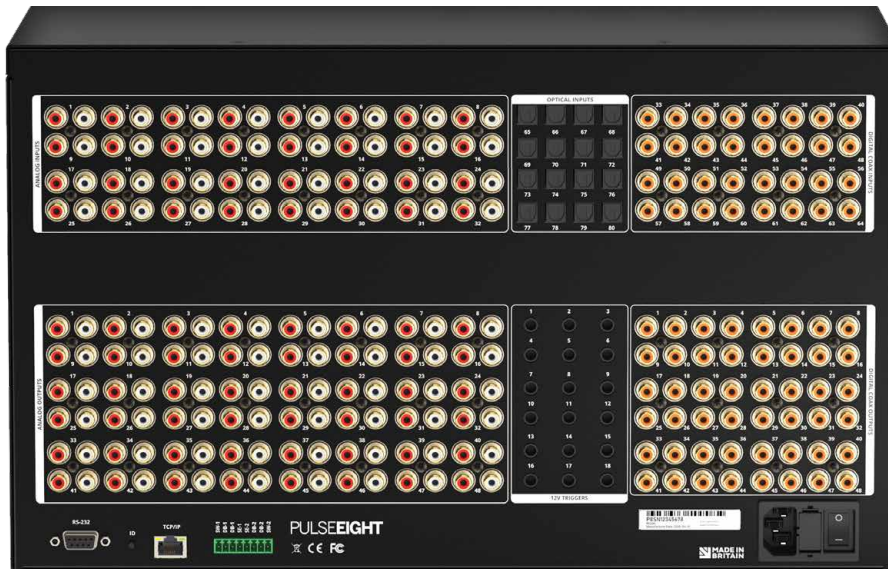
ANALOG INPUTS

1 2 3 4 5 6 7 8
9 10 11 12 13 14 15 16
17 18 19 20 21 22 23 24
25 26 27 28 29 30 31 32

OPTICAL INPUTS

65 66 67 68
69 70 71 72
73 74 75 76
77 78 79 80

DIGITAL COAX INPUTS

33 34 35 36 37 38 39 40
41 42 43 44 45 46 47 48
49 50 51 52 53 54 55 56
57 58 59 60 61 62 63 64

ANALOG OUTPUTS

1 2 3 4 5 6 7 8
17 18 19 20 21 22 23 24
25 26 27 28 29 30 31 32
33 34 35 36 37 38 39 40
41 42 43 44 45 46 47 48

1 2 3
4 5 6
7 8 9
10 11 12
13 14 15
16 17 18
12V TRIGGERS

DIGITAL COAX OUTPUTS

1 2 3 4 5 6 7 8
17 18 19 20 21 22 23 24
25 26 27 28 29 30 31 32
33 34 35 36 37 38 39 40
41 42 43 44 45 46 47 48

RS-232
IO
TCP/IP
PULSEEIGHT
CE FC
PES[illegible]
MADE IN BRITAIN